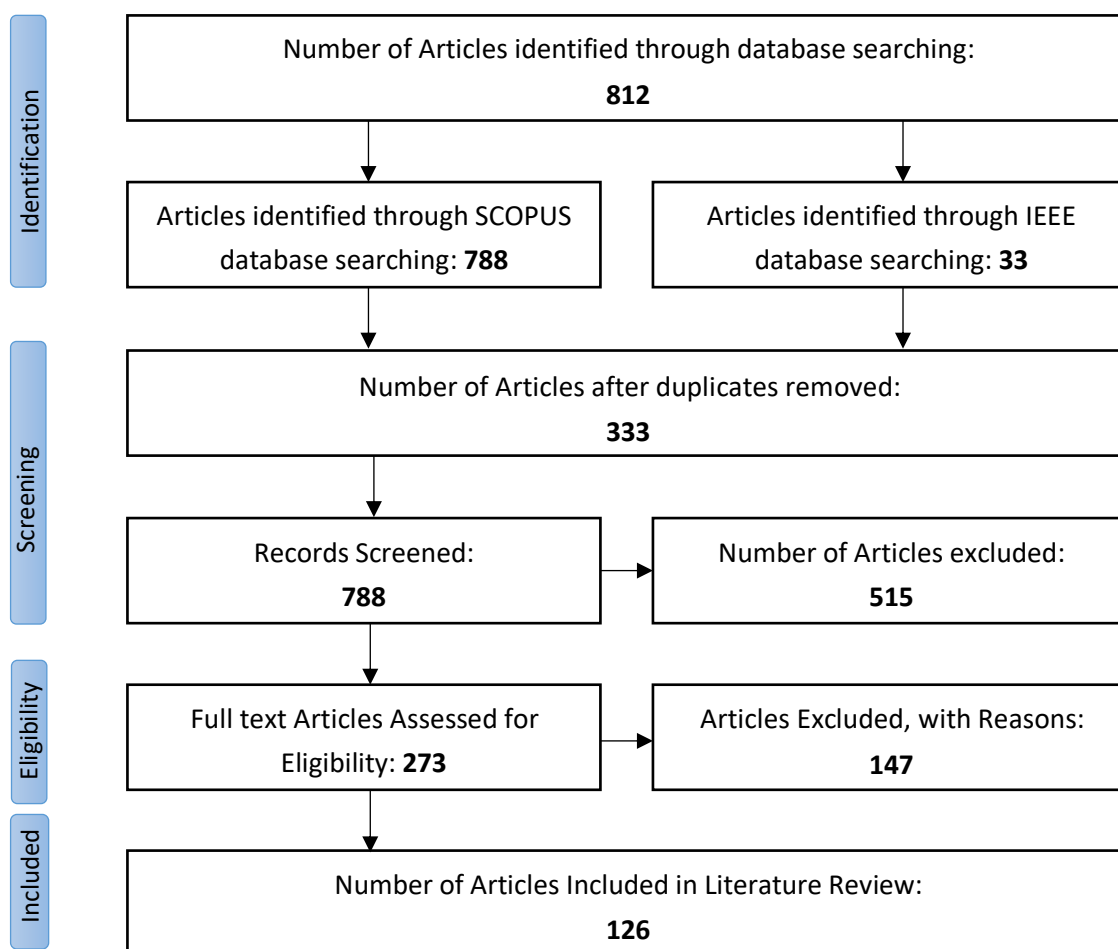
Identification

Number of Articles identified through database searching:
**812**

Articles identified through SCOPUS database searching: **788**

Articles identified through IEEE database searching: **33**

Screening

Number of Articles after duplicates removed:
**333**

Records Screened:
**788**

Number of Articles excluded:
**515**

Eligibility

Full text Articles Assessed for Eligibility: **273**

Articles Excluded, with Reasons:
**147**

Included

Number of Articles Included in Literature Review:
**126**